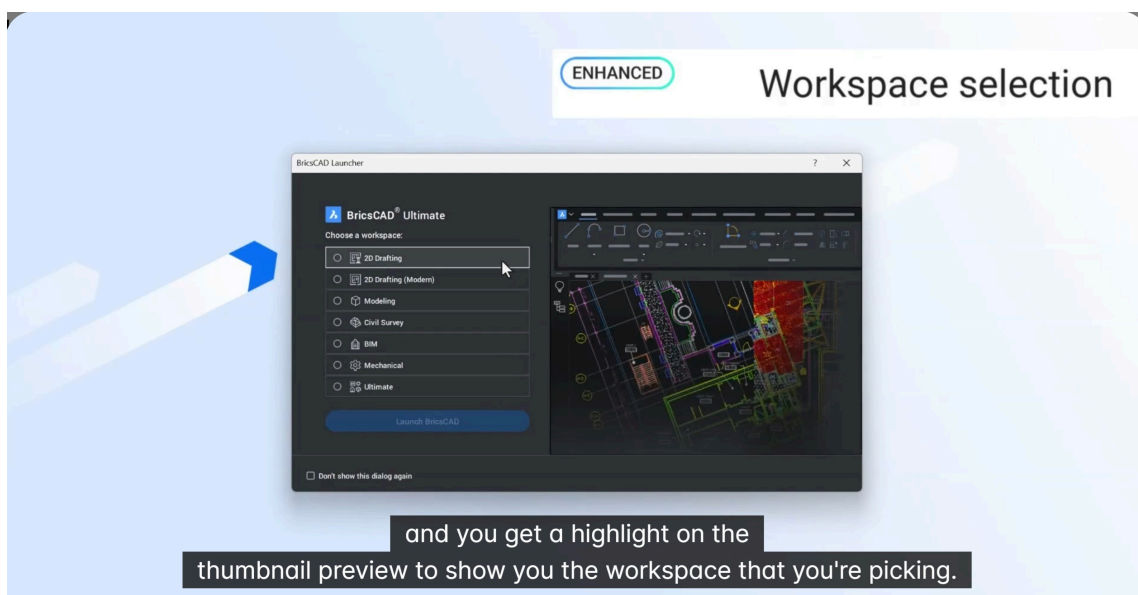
ENHANCED

Workspace selection

BricsCAD Launcher

?

BricsCAD® Ultimate

Choose a workspace:

2D Drafting

2D Drafting (Modern)

Modeling

Civil Survey

BIM

Mechanical

Ultimate

Launch BricsCAD

Don't show this dialog again

and you get a highlight on the thumbnail preview to show you the workspace that you're picking.